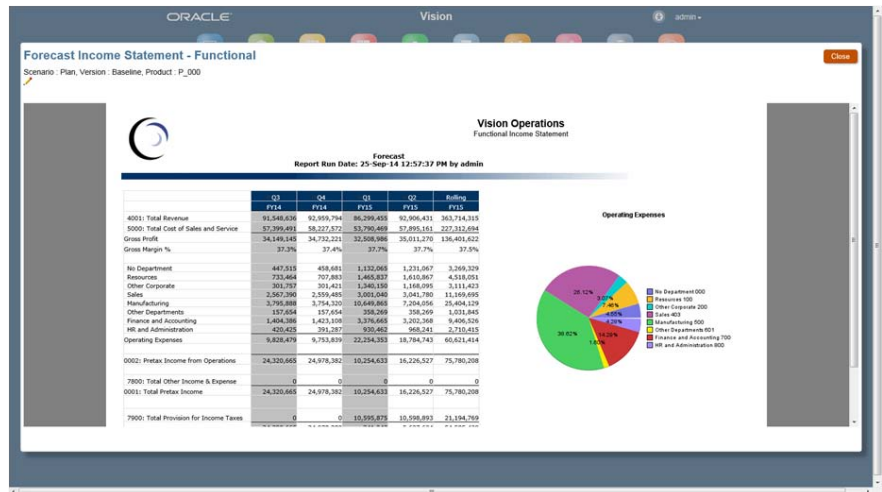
ORACLE Vision admin

Forecast Income Statement - Functional

Close

Scenario : Plan, Version : Baseline, Product : P_000

Vision Operations
Functional Income Statement

Forecast
Report Run Date: 25-Sep-14 12:57:37 PM by admin

| | Q3 FY14 | Q4 FY14 | Q1 FY15 | Q2 FY15 | Rolling FY15 |
|---|---|---|---|---|---|
| 4001: Total Revenue | 91,548,636 | 92,959,794 | 86,299,455 | 92,906,431 | 363,714,315 |
| 5000: Total Cost of Sales and Service | 57,399,491 | 58,227,572 | 53,790,469 | 57,895,161 | 227,312,694 |
| Gross Profit | 34,149,145 | 34,732,221 | 32,508,986 | 35,011,270 | 136,401,622 |
| Gross Margin % | 37.3% | 37.4% | 37.7% | 37.7% | 37.5% |
| No Department | 447,515 | 458,681 | 1,132,065 | 1,231,067 | 3,269,329 |
| Resources | 733,464 | 707,883 | 1,465,837 | 1,610,867 | 4,518,051 |
| Other Corporate | 301,757 | 301,421 | 1,340,150 | 1,168,095 | 3,111,423 |
| Sales | 2,567,390 | 2,559,485 | 3,001,040 | 3,041,780 | 11,169,695 |
| Manufacturing | 3,795,888 | 3,754,320 | 10,649,865 | 7,204,056 | 25,404,129 |
| Other Departments | 157,654 | 157,654 | 358,269 | 358,269 | 1,031,845 |
| Finance and Accounting | 1,404,386 | 1,423,108 | 3,376,665 | 3,202,368 | 9,406,526 |
| HR and Administration | 420,425 | 391,287 | 930,462 | 968,241 | 2,710,415 |
| Operating Expenses | 9,828,479 | 9,753,839 | 22,254,353 | 18,784,743 | 60,621,414 |
| 0002: Pretax Income from Operations | 24,320,665 | 24,978,382 | 10,254,633 | 16,226,527 | 75,780,208 |
| 7800: Total Other Income & Expense | 0 | 0 | 0 | 0 | 0 |
| 0001: Total Pretax Income | 24,320,665 | 24,978,382 | 10,254,633 | 16,226,527 | 75,780,208 |
| 7900: Total Provision for Income Taxes | 0 | 0 | 10,595,875 | 10,598,893 | 21,194,769 |

Operating Expenses

26.12% 3.07% 7.46% 4.55% 8.28% 38.82% 14.28% 1.65%

No Department 000
Resources 100
Other Corporate 200
Sales 403
Manufacturing 500
Other Departments 601
Finance and Accounting 700
HR and Administration 800